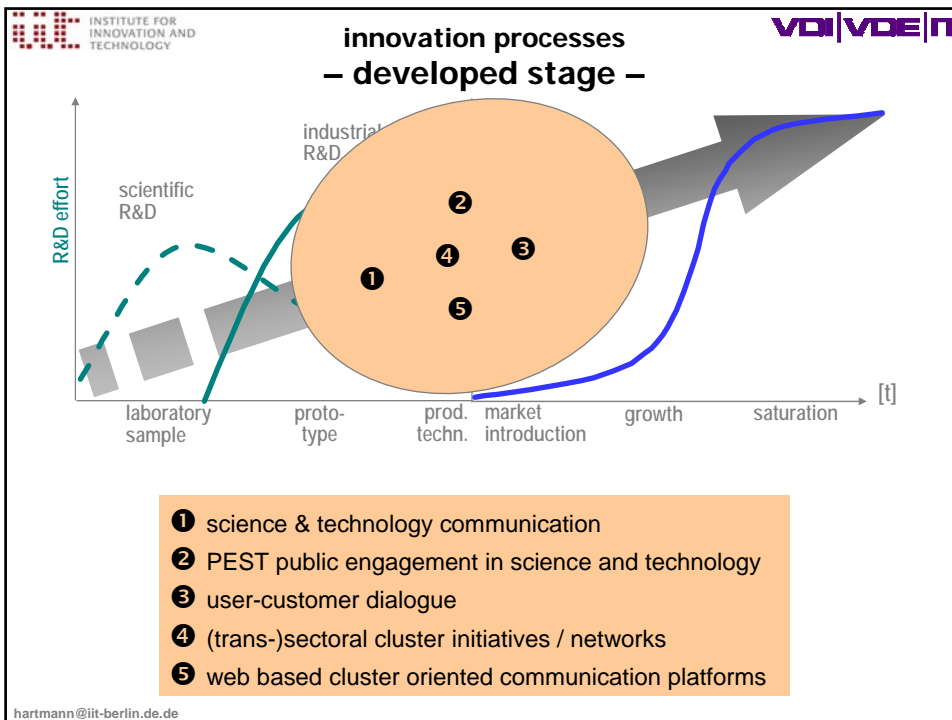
INSTITUTE FOR INNOVATION AND TECHNOLOGY

innovation processes
– developed stage –

VDI|VDE|IT

industrial R&D

scientific R&D

R&D effort

❷
❹ ❸
❶
❺

[t]

laboratory sample
proto-type
prod. techn.
market introduction
growth
saturation

❶ science & technology communication
❷ PEST public engagement in science and technology
❸ user-customer dialogue
❹ (trans-)sectoral cluster initiatives / networks
❺ web based cluster oriented communication platforms

hartmann@iit-berlin.de.de